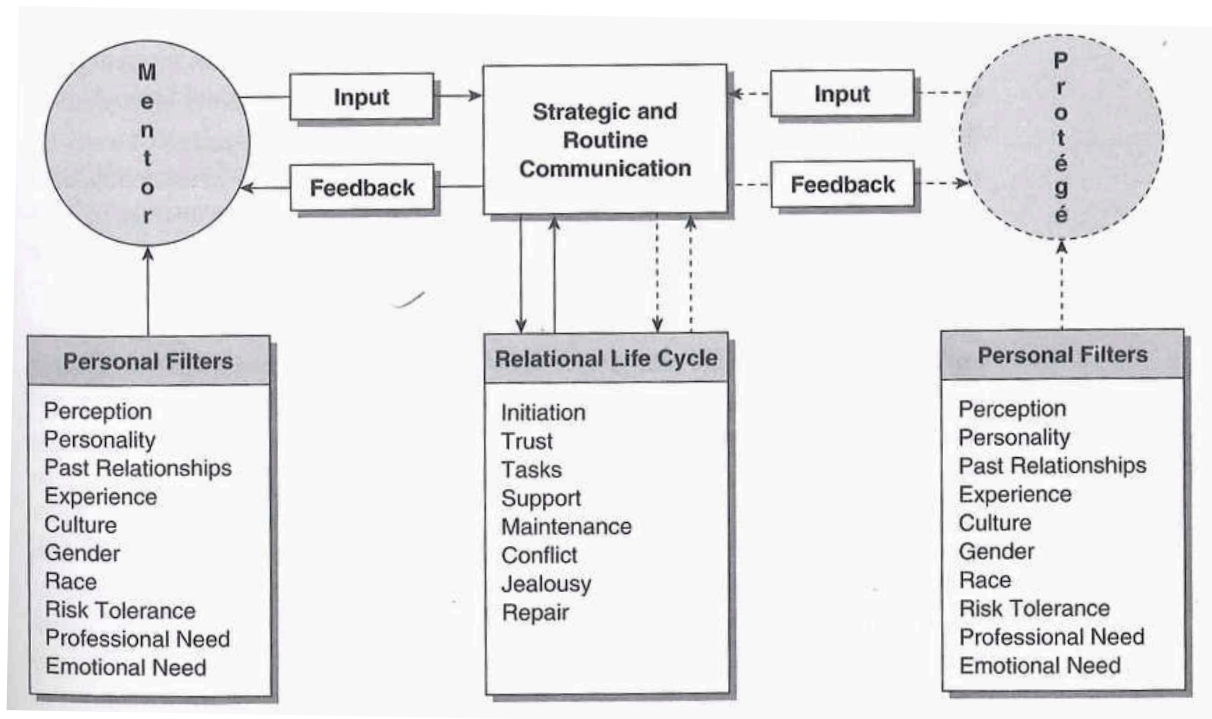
Mentor

Input

Feedback

Strategic and Routine Communication

Input

Feedback

Protégé

Personal Filters

Perception
Personality
Past Relationships
Experience
Culture
Gender
Race
Risk Tolerance
Professional Need
Emotional Need

Relational Life Cycle

Initiation
Trust
Tasks
Support
Maintenance
Conflict
Jealousy
Repair

Personal Filters

Perception
Personality
Past Relationships
Experience
Culture
Gender
Race
Risk Tolerance
Professional Need
Emotional Need